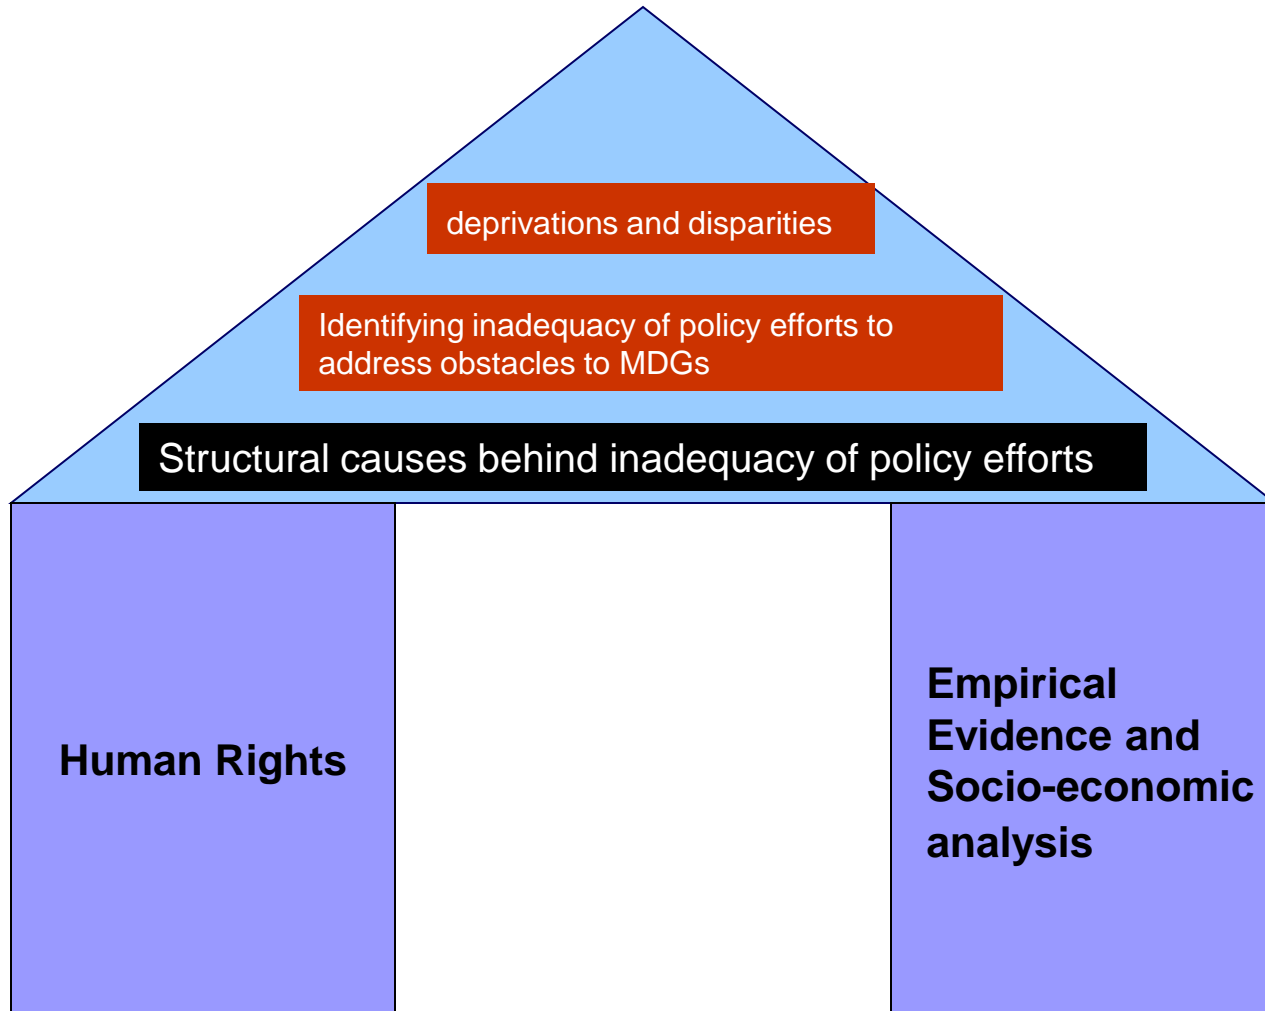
deprivations and disparities

Identifying inadequacy of policy efforts to address obstacles to MDGs

Structural causes behind inadequacy of policy efforts

Human Rights

Empirical Evidence and Socio-economic analysis